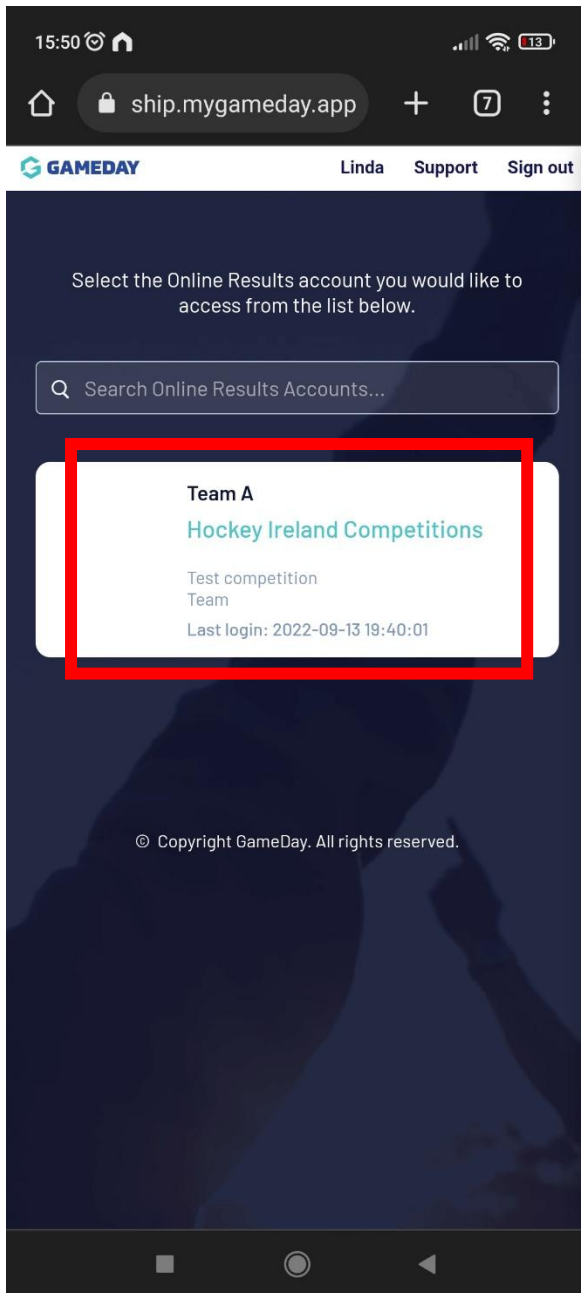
15:50

13

ship.mygameday.app

7

GAMEDAY

Linda

Support

Sign out

Select the Online Results account you would like to access from the list below.

Search Online Results Accounts...

Team A

Hockey Ireland Competitions

Test competition
Team

Last login: 2022-09-13 19:40:01

© Copyright GameDay. All rights reserved.